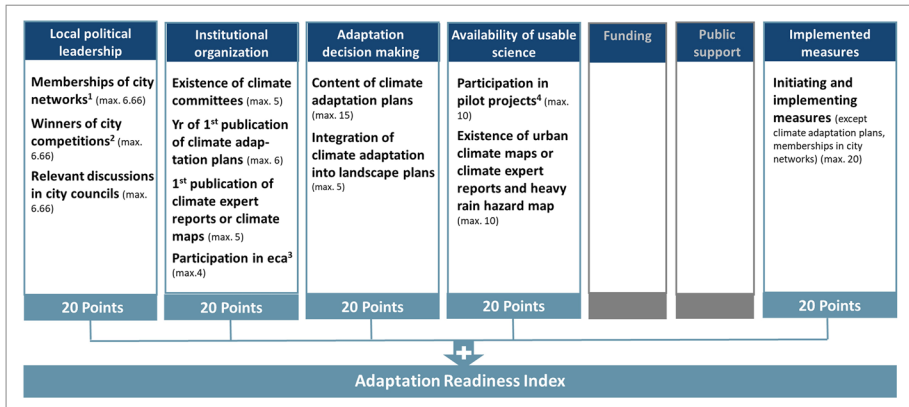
Local political leadership

Memberships of city networks$^1$ (max. 6.66)

Winners of city competitions$^2$ (max. 6.66)

Relevant discussions in city councils (max. 6.66)

20 Points

Institutional organization

Existence of climate committees (max. 5)

Yr of 1$^{st}$ publication of climate adaptation plans (max. 6)

1$^{st}$ publication of climate expert reports or climate maps (max. 5)

Participation in eca$^3$ (max.4)

20 Points

Adaptation decision making

Content of climate adaptation plans (max. 15)

Integration of climate adaptation into landscape plans (max. 5)

20 Points

Availability of usable science

Participation in pilot projects$^4$ (max. 10)

Existence of urban climate maps or climate expert reports and heavy rain hazard map (max. 10)

20 Points

Funding

Public support

Implemented measures

Initiating and implementing measures (except climate adaptation plans, memberships in city networks) (max. 20)

20 Points

+

Adaptation Readiness Index